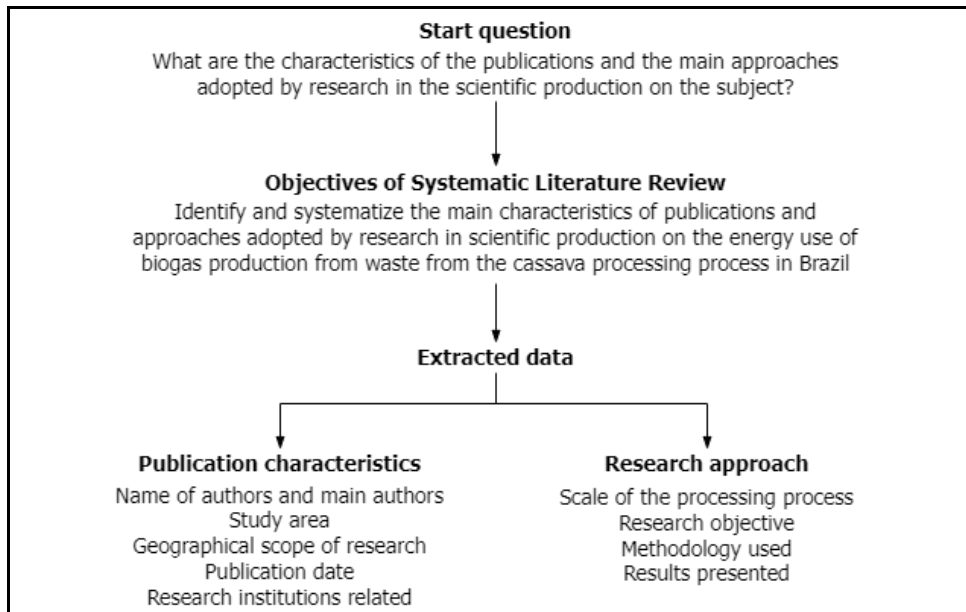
Start question

What are the characteristics of the publications and the main approaches adopted by research in the scientific production on the subject?

Objectives of Systematic Literature Review

Identify and systematize the main characteristics of publications and approaches adopted by research in scientific production on the energy use of biogas production from waste from the cassava processing process in Brazil

Extracted data

Publication characteristics

Name of authors and main authors
Study area
Geographical scope of research
Publication date
Research institutions related

Research approach

Scale of the processing process
Research objective
Methodology used
Results presented